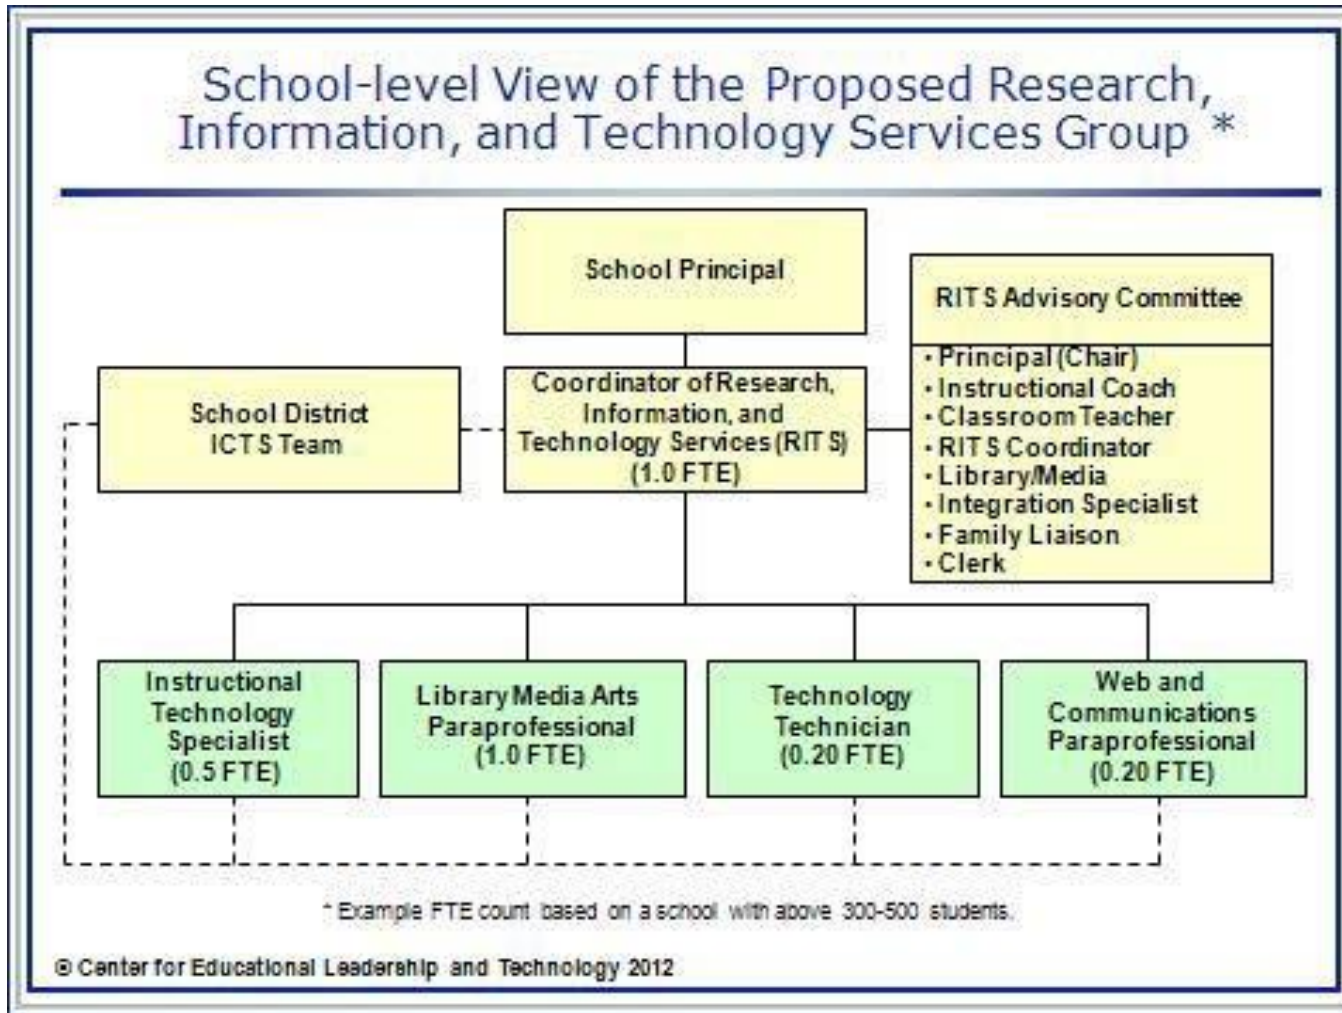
School-level View of the Proposed Research, Information, and Technology Services Group *

School Principal

RITS Advisory Committee

• Principal (Chair)
• Instructional Coach
• Classroom Teacher
• RITS Coordinator
• Library/Media
• Integration Specialist
• Family Liaison
• Clerk

School District ICTS Team

Coordinator of Research, Information, and Technology Services (RITS) (1.0 FTE)

Instructional Technology Specialist (0.5 FTE)

Library Media Arts Paraprofessional (1.0 FTE)

Technology Technician (0.20 FTE)

Web and Communications Paraprofessional (0.20 FTE)

* Example FTE count based on a school with above 300-500 students.

© Center for Educational Leadership and Technology 2012